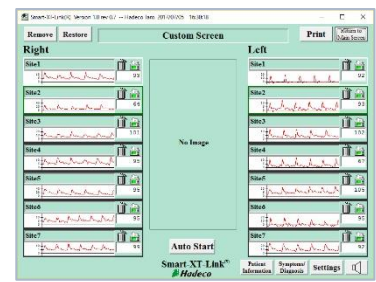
Smart-XT-Link(R) Version 1.0 rev.07 — Hadeco Date 2019/09/25 16:38:10

Remove Restore Custom Screen Print Return to Main Screen

Right

Site1 93
Site2 64
Site3 102
Site4 95
Site5 95
Site6 95
Site7 93

No Image

Auto Start

Smart-XT-Link®
Hadeco

Left

Site1 92
Site2 93
Site3 102
Site4 67
Site5 105
Site6 95
Site7 93

Patient Information Symptoms/ Diagnosis Settings